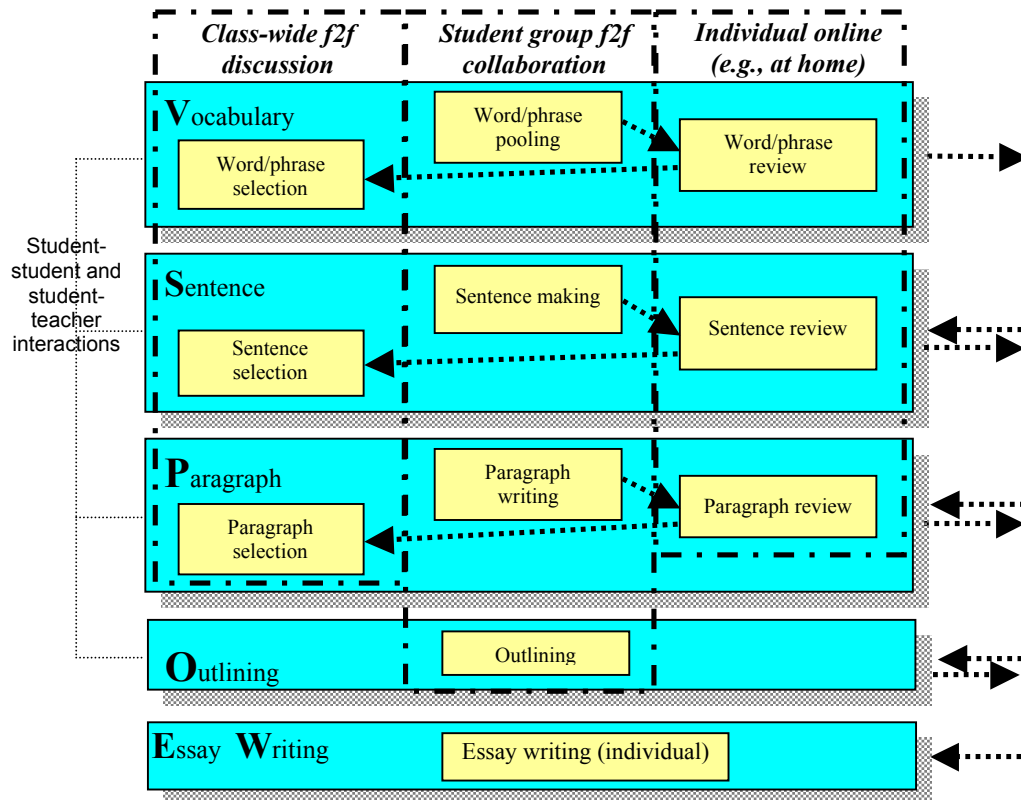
Class-wide f2f discussion

Student group f2f collaboration

Individual online (e.g., at home)

Vocabulary

Word/phrase pooling

Word/phrase review

Word/phrase selection

Student-student and student-teacher interactions

Sentence

Sentence making

Sentence review

Sentence selection

Paragraph

Paragraph writing

Paragraph review

Paragraph selection

Outlining

Outlining

Essay Writing

Essay writing (individual)